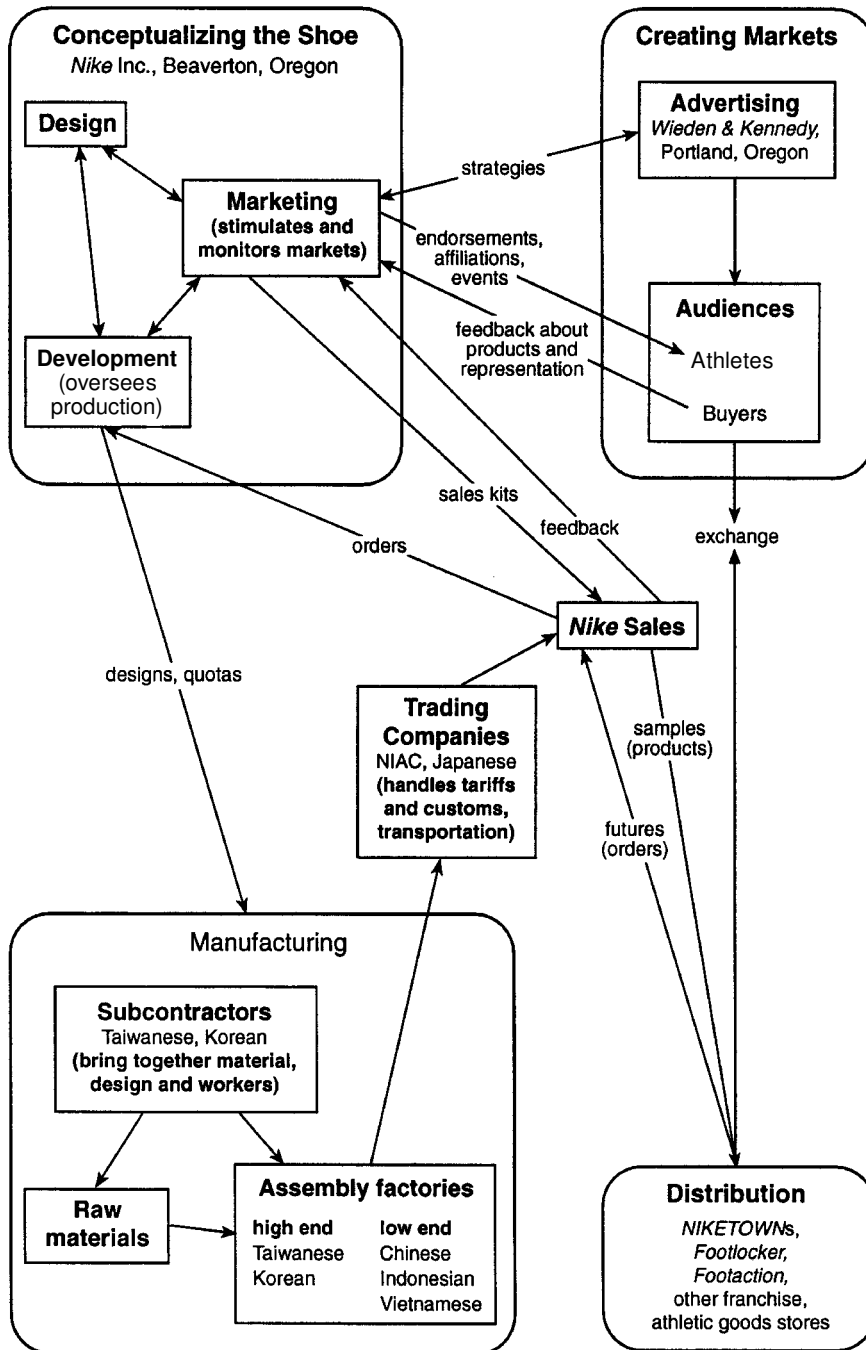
Conceptualizing the Shoe
Nike Inc., Beaverton, Oregon

Design

Marketing
(stimulates and monitors markets)

Development
(oversees production)

Creating Markets

Advertising
Wieden & Kennedy, Portland, Oregon

Audiences
Athletes
Buyers

strategies

endorsements, affiliations, events

feedback about products and representation

sales kits

feedback

orders

exchange

Nike Sales

designs, quotas

Trading Companies
NIAC, Japanese
(handles tariffs and customs, transportation)

samples (products)

futures (orders)

Manufacturing

Subcontractors
Taiwanese, Korean
(bring together material, design and workers)

Raw materials

Assembly factories

| high end | low end |
|---|---|
| Taiwanese | Chinese |
| Korean | Indonesian |
| | Vietnamese |

Distribution
NIKETOWNs, Footlocker, Footaction, other franchise, athletic goods stores